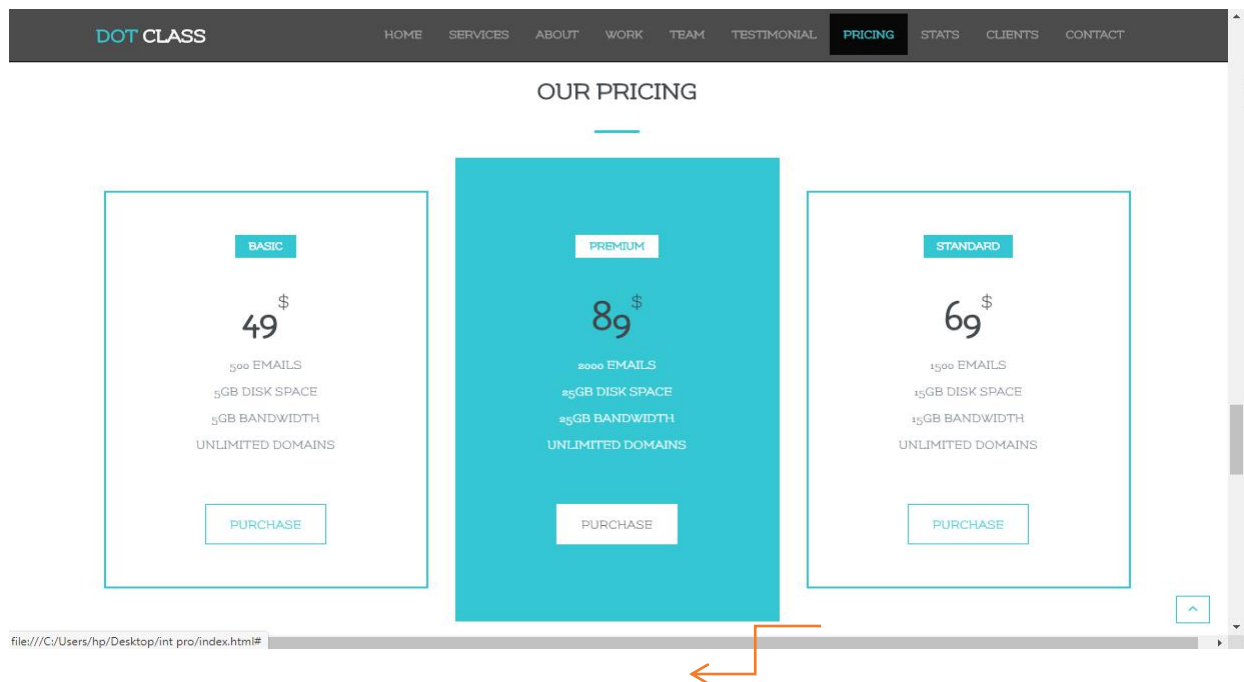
DOT CLASS

HOME SERVICES ABOUT WORK TEAM TESTIMONIAL PRICING STATS CLIENTS CONTACT

OUR PRICING

BASIC

49 $

500 EMAILS
5GB DISK SPACE
5GB BANDWIDTH
UNLIMITED DOMAINS

PURCHASE

PREMIUM

89 $

2000 EMAILS
25GB DISK SPACE
25GB BANDWIDTH
UNLIMITED DOMAINS

PURCHASE

STANDARD

69 $

1500 EMAILS
15GB DISK SPACE
15GB BANDWIDTH
UNLIMITED DOMAINS

PURCHASE

file:///C:/Users/hp/Desktop/int pro/index.html#